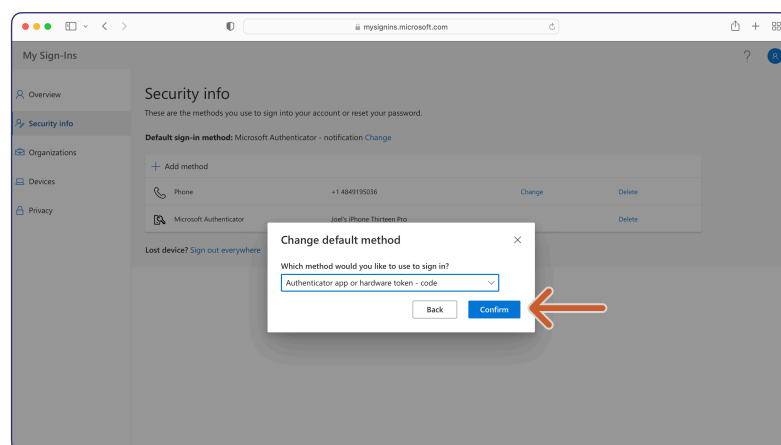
mysignins.microsoft.com

My Sign-Ins

?

Overview

Security info

Organizations

Devices

Privacy

Security info

These are the methods you use to sign into your account or reset your password.

Default sign-in method: Microsoft Authenticator - notification Change

+ Add method

| Phone | +1 4849195036 | Change | Delete |
|---|---|---|---|
| Microsoft Authenticator | Joel's iPhone Thirteen Pro | | Delete |

Lost device? Sign out everywhere

Change default method

Which method would you like to use to sign in?

Authenticator app or hardware token - code

Back

Confirm